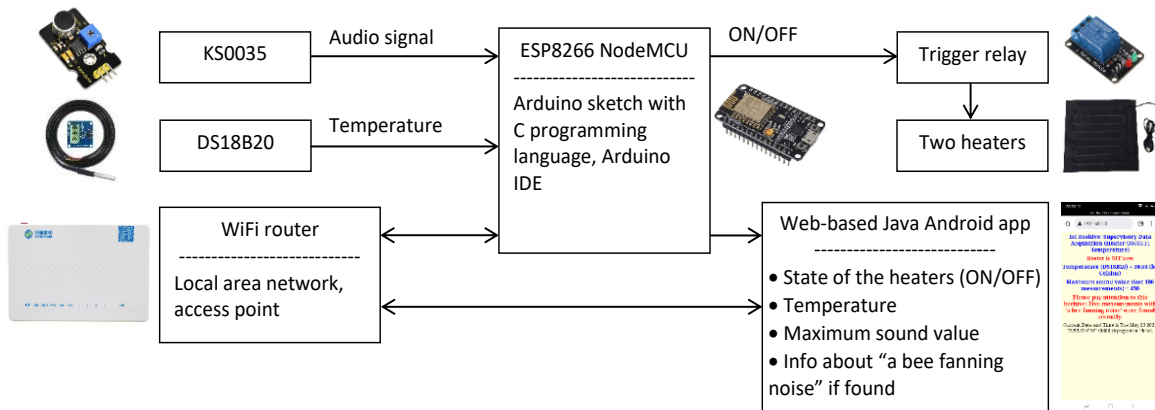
KS0035

Audio signal

ESP8266 NodeMCU

---------------------------

Arduino sketch with C programming language, Arduino IDE

ON/OFF

Trigger relay

Two heaters

DS18B20

Temperature

WiFi router

---------------------------

Local area network, access point

Web-based Java Android app

---------------------------

• State of the heaters (ON/OFF)

• Temperature

• Maximum sound value

• Info about "a bee fanning noise" if found

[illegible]

IoT Beehive: Supervisory Data Acquisition (Heater ON/OFF | Temperature)

Heater is OFF now

Temperature (DS18B20) = 38.88 (in Celsius)

Maximum sound value (last 100 measurements) = 458

Please pay attention to this beehive! Two measurements with "a bee fanning noise" were found recently.

Current Date and Time is Tue May 23 20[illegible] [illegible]